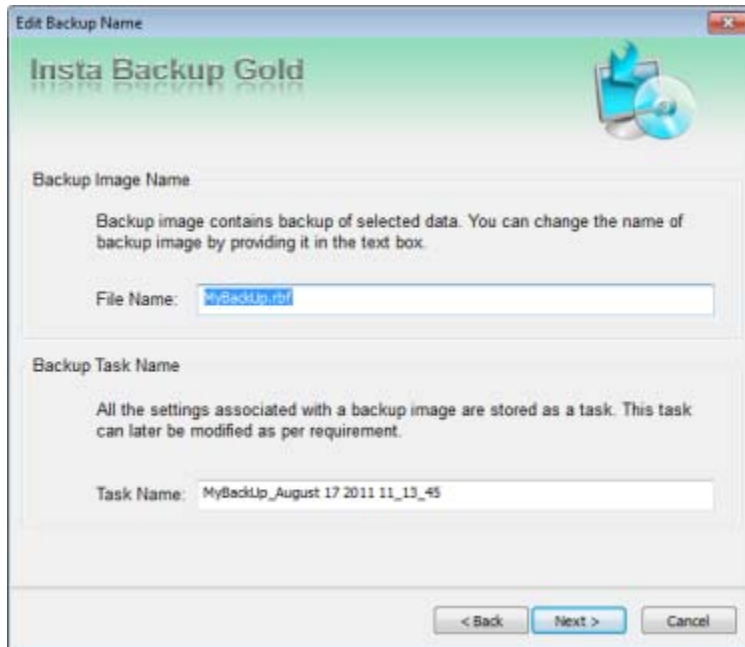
Edit Backup Name

Insta Backup Gold

Backup Image Name

Backup image contains backup of selected data. You can change the name of backup image by providing it in the text box.

File Name: MyBackUp.rbf

Backup Task Name

All the settings associated with a backup image are stored as a task. This task can later be modified as per requirement.

Task Name: MyBackUp_August 17 2011 11_13_45

< Back   Next >   Cancel